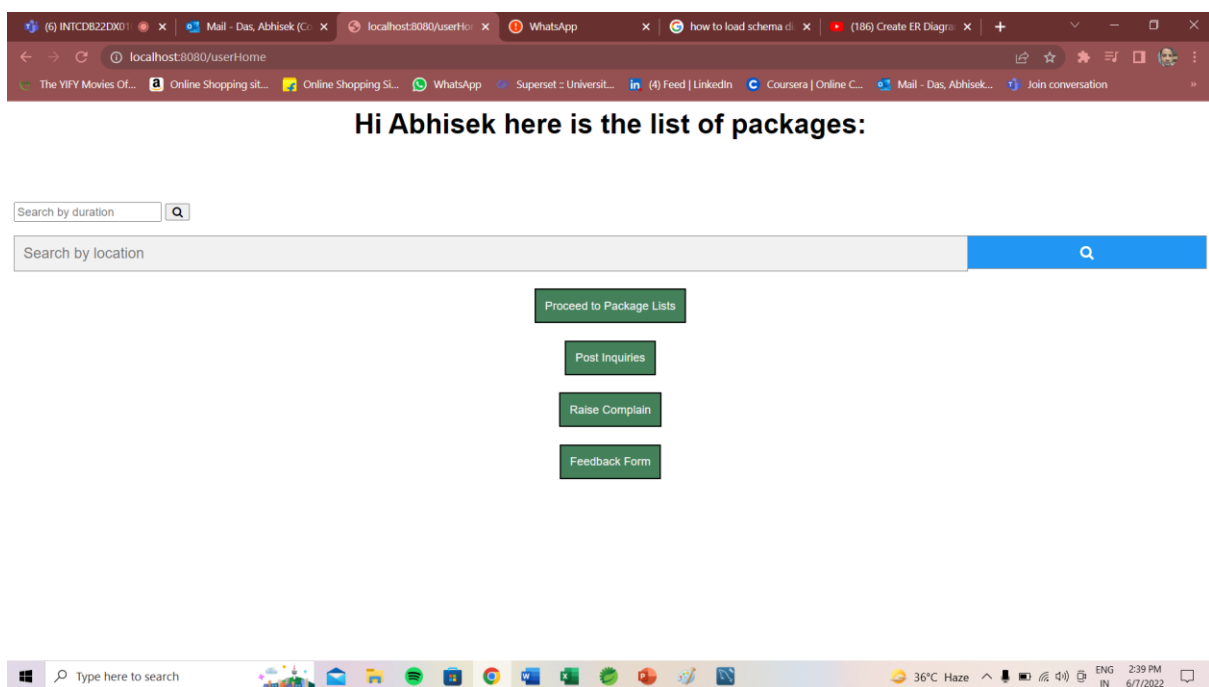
(6) INTCDB22DX01 × | Mail - Das, Abhisek (Co × | localhost:8080/userHo × | WhatsApp × | how to load schema di × | (186) Create ER Diagra × | +

localhost:8080/userHome

The YIFY Movies Of... | Online Shopping sit... | Online Shopping Si... | WhatsApp | Superset :: Universit... | (4) Feed | LinkedIn | Coursera | Online C... | Mail - Das, Abhisek... | Join conversation

Hi Abhisek here is the list of packages:

Search by duration

Search by location

Proceed to Package Lists

Post Inquiries

Raise Complain

Feedback Form

Type here to search

36°C Haze ENG IN 2:39 PM 6/7/2022